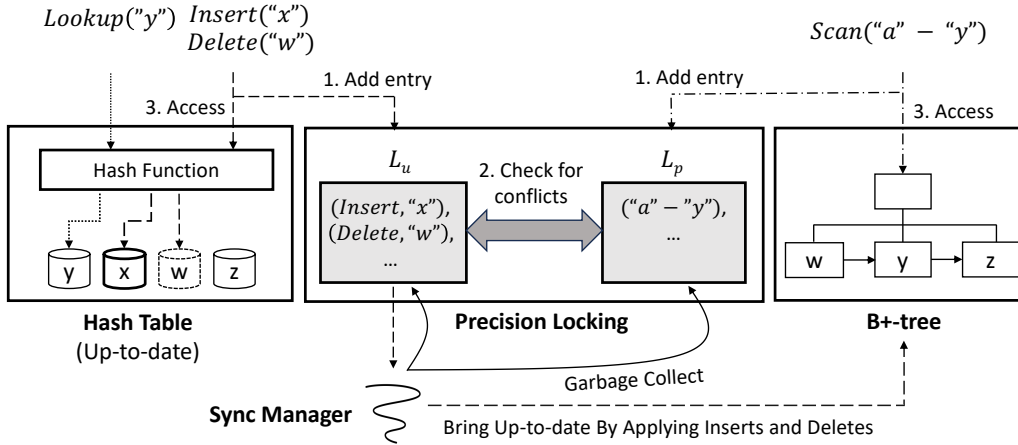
$Lookup(\text{"y"})$ $Insert(\text{"x"})$ $Delete(\text{"w"})$

$Scan(\text{"a"} - \text{"y"})$

1. Add entry

1. Add entry

3. Access

3. Access

Hash Function

y

x

w

z

$L_u$

2. Check for conflicts

$L_p$

$(Insert, \text{"x"})$, $(Delete, \text{"w"})$, …

$(\text{"a"} - \text{"y"})$, …

w

y

z

**Hash Table**
(Up-to-date)

**Precision Locking**

**B+-tree**

Garbage Collect

**Sync Manager**

Bring Up-to-date By Applying Inserts and Deletes